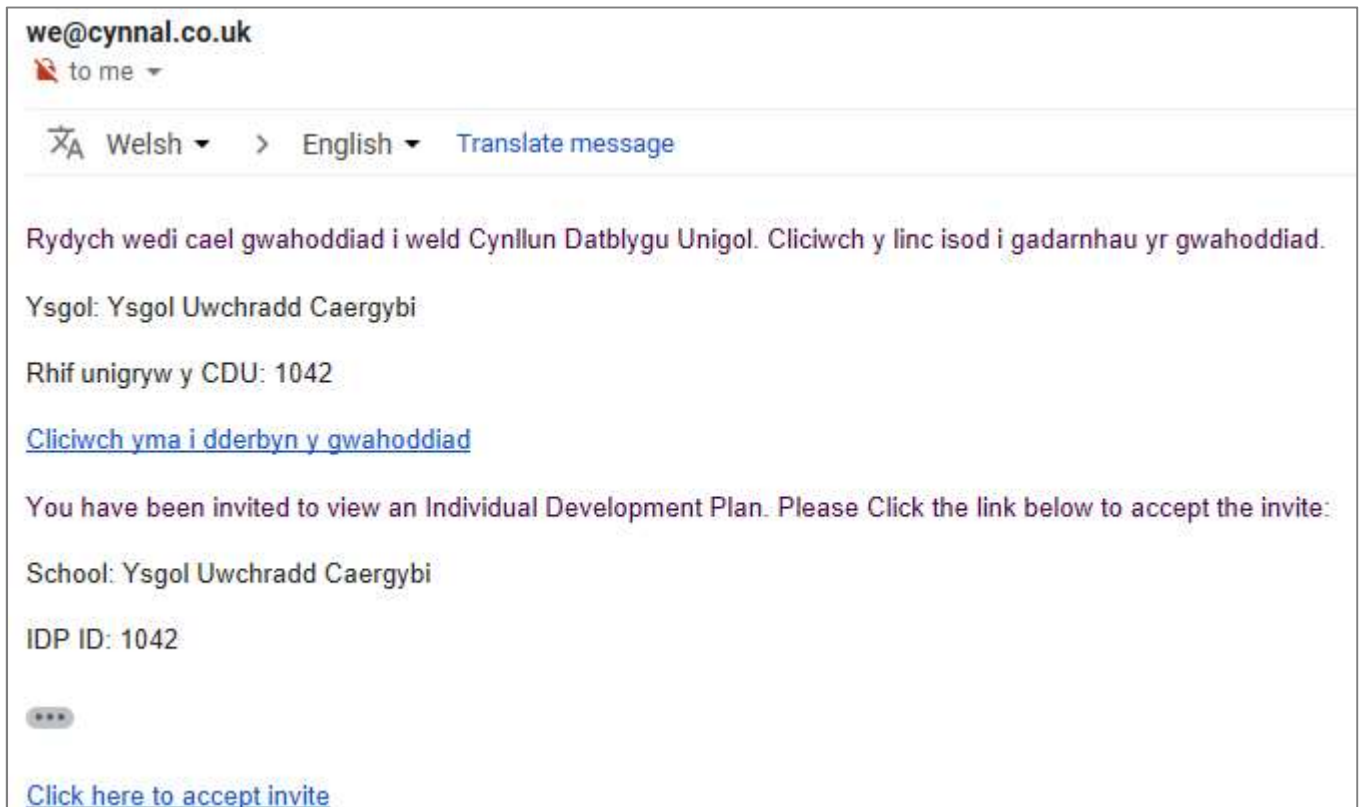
we@cynnal.co.uk
to me

Welsh > English Translate message

Rydych wedi cael gwahoddiad i weld Cynllun Datblygu Unigol. Cliciwch y linc isod i gadarnhau yr gwahoddiad.

Ysgol: Ysgol Uwchradd Caergybi

Rhif unigryw y CDU: 1042

Cliciwch yma i dderbyn y gwahoddiad

You have been invited to view an Individual Development Plan. Please Click the link below to accept the invite:

School: Ysgol Uwchradd Caergybi

IDP ID: 1042

Click here to accept invite